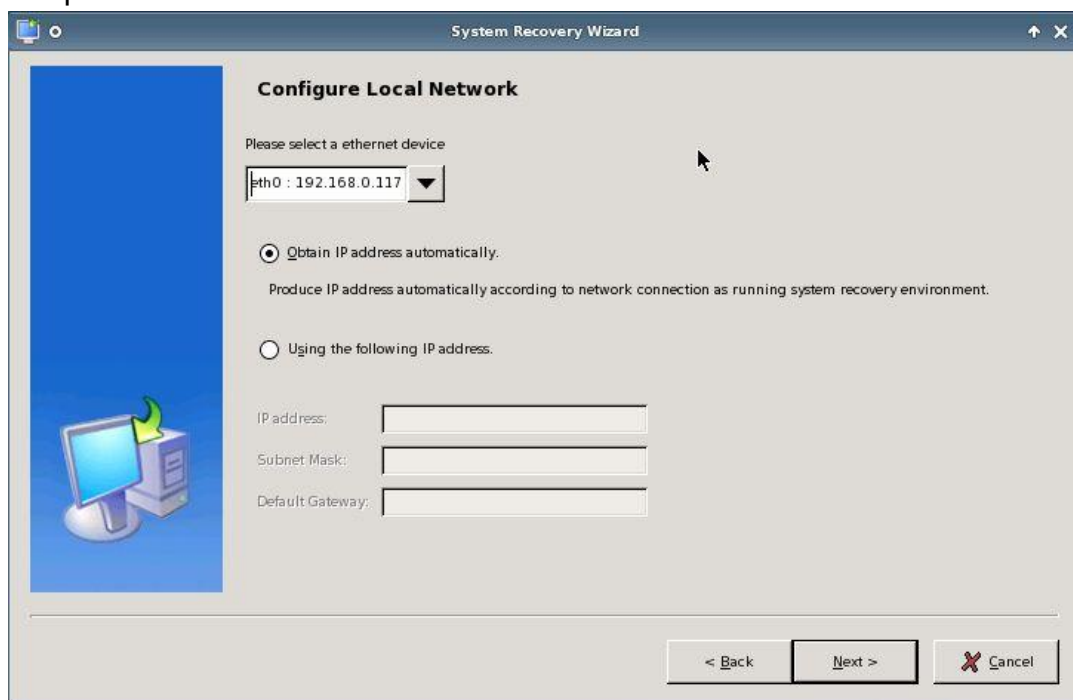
System Recovery Wizard

Configure Local Network

Please select a ethernet device

eth0 : 192.168.0.117

Obtain IP address automatically.

Produce IP address automatically according to network connection as running system recovery environment.

Using the following IP address.

IP address:

Subnet Mask:

Default Gateway:

< Back

Next >

Cancel